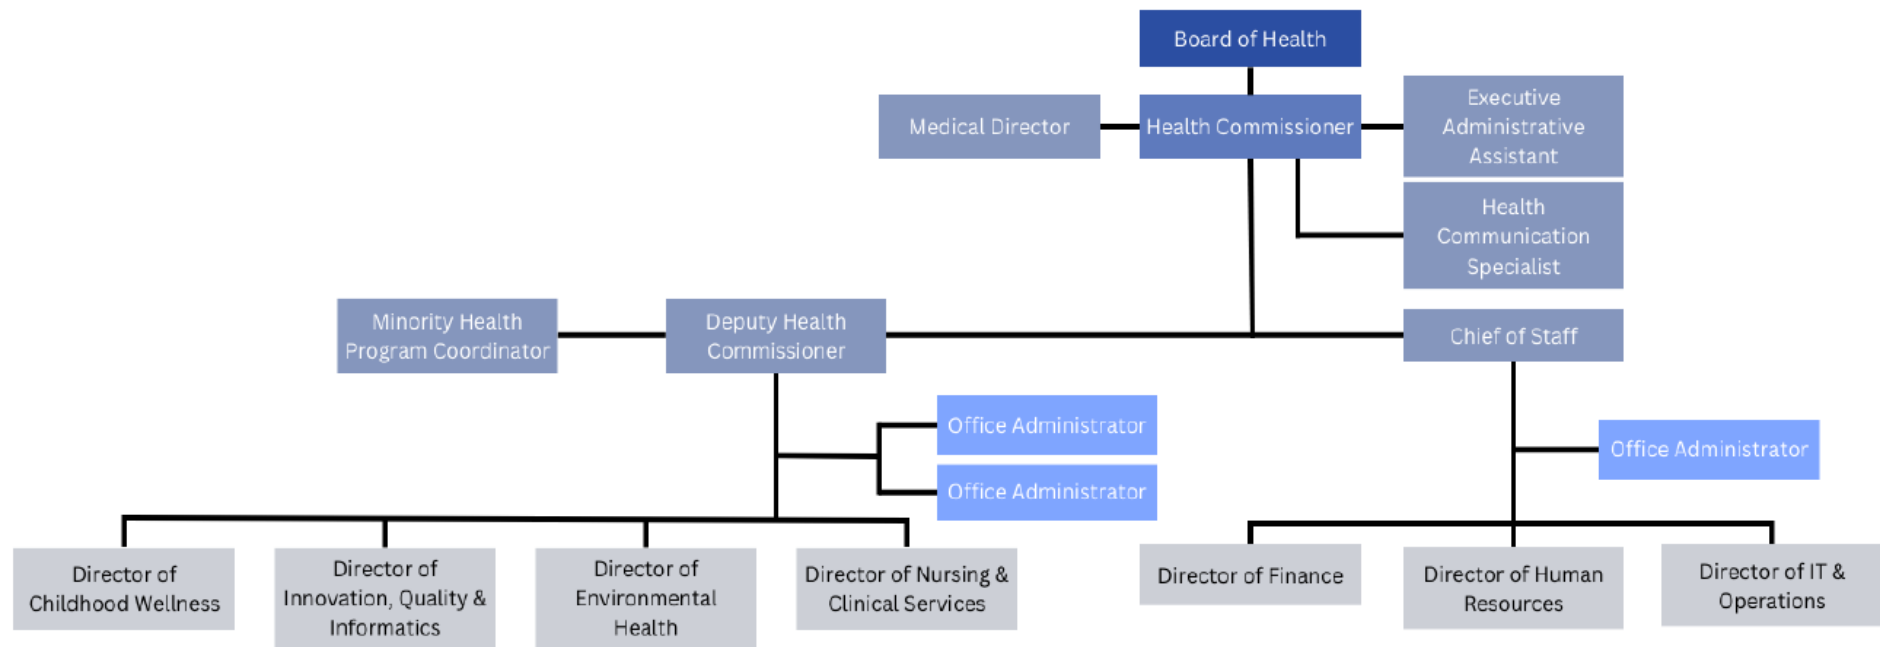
Board of Health

Medical Director

Health Commissioner

Executive Administrative Assistant

Health Communication Specialist

Minority Health Program Coordinator

Deputy Health Commissioner

Chief of Staff

Office Administrator

Office Administrator

Office Administrator

Director of Childhood Wellness

Director of Innovation, Quality & Informatics

Director of Environmental Health

Director of Nursing & Clinical Services

Director of Finance

Director of Human Resources

Director of IT & Operations